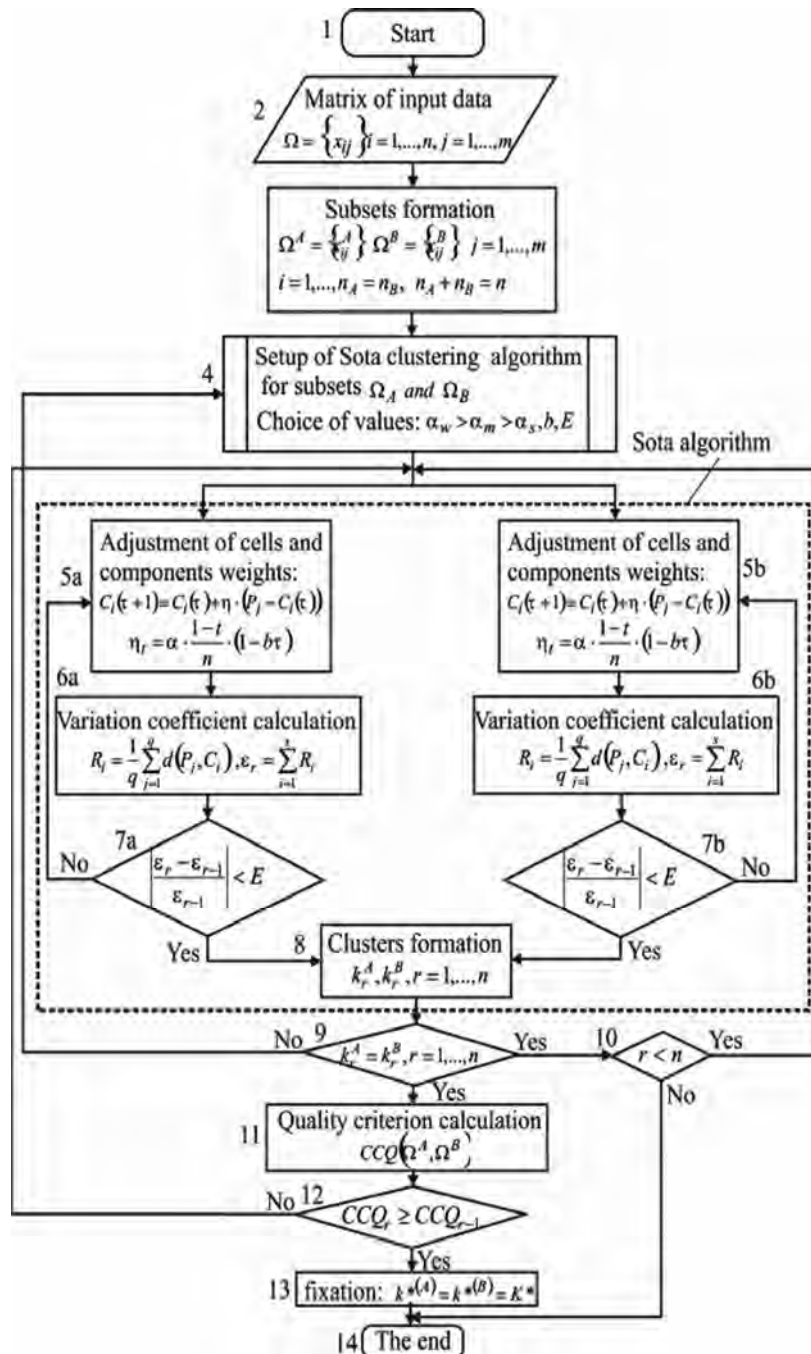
1 Start

2 Matrix of input data
$\Omega = \{x_{ij}\} i = 1,...,n, j = 1,...,m$

Subsets formation
$\Omega^A = \{^A_{ij}\}\ \Omega^B = \{^B_{ij}\}\ j = 1,...,m$
$i = 1,...,n_A = n_B,\ n_A + n_B = n$

4 Setup of Sota clustering algorithm for subsets $\Omega_A$ and $\Omega_B$
Choice of values: $\alpha_w > \alpha_m > \alpha_s, b, E$

Sota algorithm

5a Adjustment of cells and components weights:
$C_i(\tau+1) = C_i(\tau) + \eta \cdot (P_j - C_i(\tau))$
$\eta_t = \alpha \cdot \frac{1-t}{n} \cdot (1 - b\tau)$

6a Variation coefficient calculation
$R_i = \frac{1}{q}\sum_{j=1}^{q} d(P_j, C_i), \varepsilon_r = \sum_{i=1}^{s} R_i$

7a No
$\left|\frac{\varepsilon_r - \varepsilon_{r-1}}{\varepsilon_{r-1}}\right| < E$
Yes

5b Adjustment of cells and components weights:
$C_i(\tau+1) = C_i(\tau) + \eta \cdot (P_j - C_i(\tau))$
$\eta_t = \alpha \cdot \frac{1-t}{n} \cdot (1 - b\tau)$

6b Variation coefficient calculation
$R_i = \frac{1}{q}\sum_{j=1}^{q} d(P_j, C_i), \varepsilon_r = \sum_{i=1}^{s} R_i$

7b No
$\left|\frac{\varepsilon_r - \varepsilon_{r-1}}{\varepsilon_{r-1}}\right| < E$
Yes

8 Clusters formation
$k_r^A, k_r^B, r = 1,...,n$

No 9 $k_r^A = k_r^B, r = 1,...,n$ Yes
Yes

10 $r < n$ Yes
No

11 Quality criterion calculation
$CCQ(\Omega^A, \Omega^B)$

No 12 $CCQ_r \geq CCQ_{r-1}$
Yes

13 fixation: $k^{*(A)} = k^{*(B)} = K^*$

14 The end